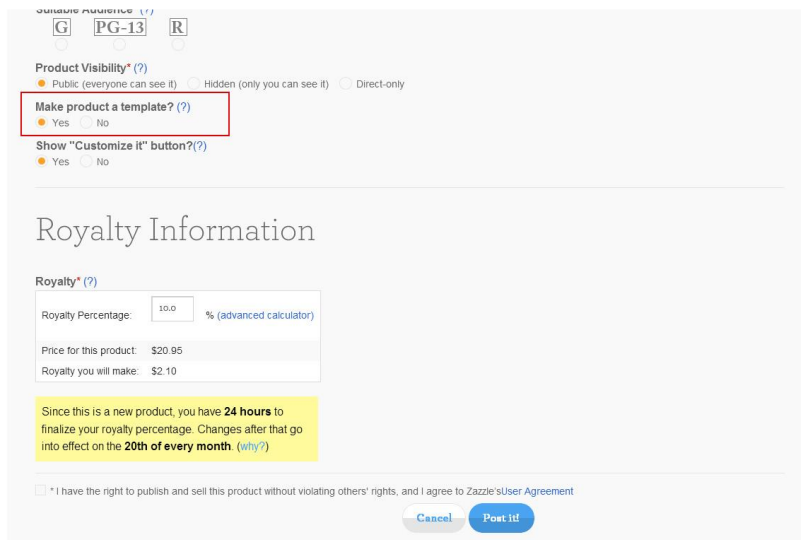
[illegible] Audience* (?)
G PG-13 R

Product Visibility* (?)
Public (everyone can see it) Hidden (only you can see it) Direct-only

Make product a template? (?)
Yes No

Show "Customize it" button?(?)
Yes No

Royalty Information

Royalty* (?)

| | |
|---|---|
| Royalty Percentage: | 10.0 % (advanced calculator) |
| Price for this product: | $20.95 |
| Royalty you will make: | $2.10 |

Since this is a new product, you have **24 hours** to finalize your royalty percentage. Changes after that go into effect on the **20th of every month**. (why?)

* I have the right to publish and sell this product without violating others' rights, and I agree to Zazzle'sUser Agreement

Cancel Post it!